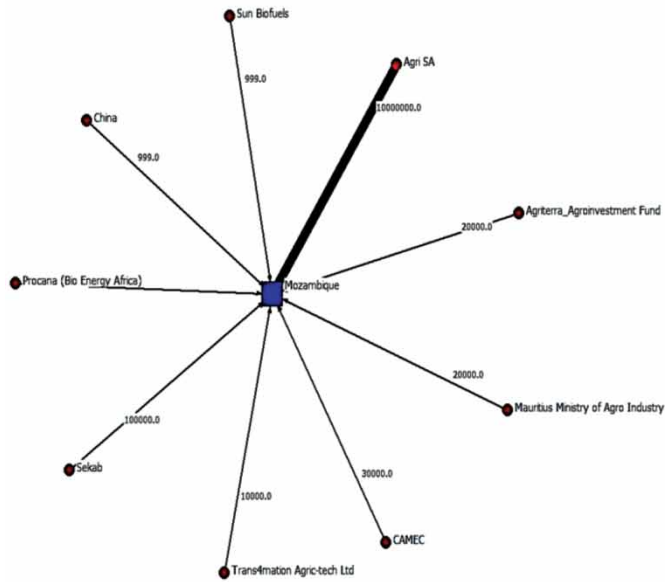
Sun Biofuels
999.0
Agri SA
10000000.0
China
999.0
Agriterra_Agroinvestment Fund
20000.0
Procana (Bio Energy Africa)
Mozambique
20000.0
Mauritius Ministry of Agro Industry
100000.0
Sekab
30000.0
10000.0
CAMEC
Trans4mation Agric-tech Ltd